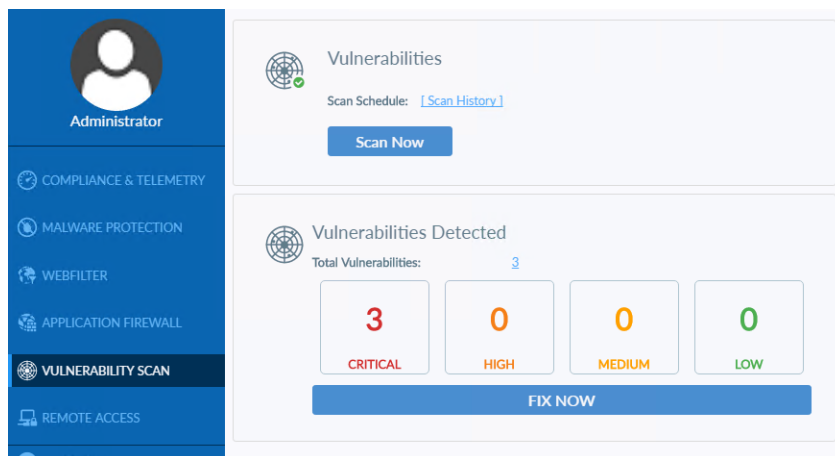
Administrator

COMPLIANCE & TELEMETRY

MALWARE PROTECTION

WEBFILTER

APPLICATION FIREWALL

VULNERABILITY SCAN

REMOTE ACCESS

Vulnerabilities

Scan Schedule: [ Scan History ]

Scan Now

Vulnerabilities Detected

Total Vulnerabilities: 3

| 3 | 0 | 0 | 0 |
|---|---|---|---|
| CRITICAL | HIGH | MEDIUM | LOW |

FIX NOW